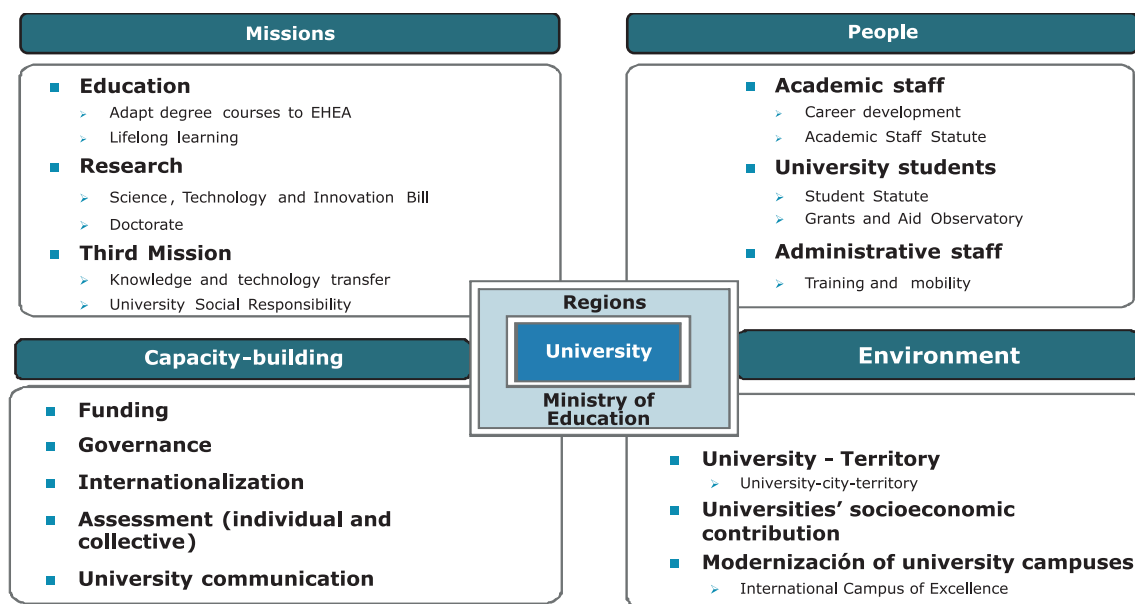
Missions

Education
Adapt degree courses to EHEA
Lifelong learning
Research
Science, Technology and Innovation Bill
Doctorate
Third Mission
Knowledge and technology transfer
University Social Responsibility

People

Academic staff
Career development
Academic Staff Statute
University students
Student Statute
Grants and Aid Observatory
Administrative staff
Training and mobility

Regions
University
Ministry of Education

Capacity-building

Funding
Governance
Internationalization
Assessment (individual and collective)
University communication

Environment

University - Territory
University-city-territory
Universities' socioeconomic contribution
Modernización of university campuses
International Campus of Excellence